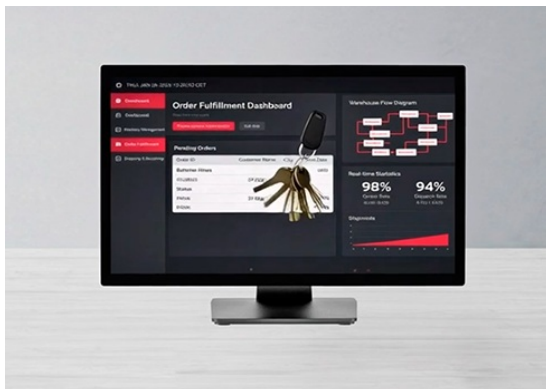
THU, JAN 26 2023 10:26:50 CET

Dashboard
Dashboard
Inventory Management
Order Fulfillment
Shipping & Receiving

Order Fulfillment Dashboard
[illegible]
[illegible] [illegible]

Pending Orders
Order ID
Customer Name
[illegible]
Date
Batteries Hines
P0JBNJ3
ZF222
Status
PWNIK
ZF188
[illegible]

Warehouse Flow Diagram

Real-time Statistics
98%
94%
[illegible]
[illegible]

Diagnostic